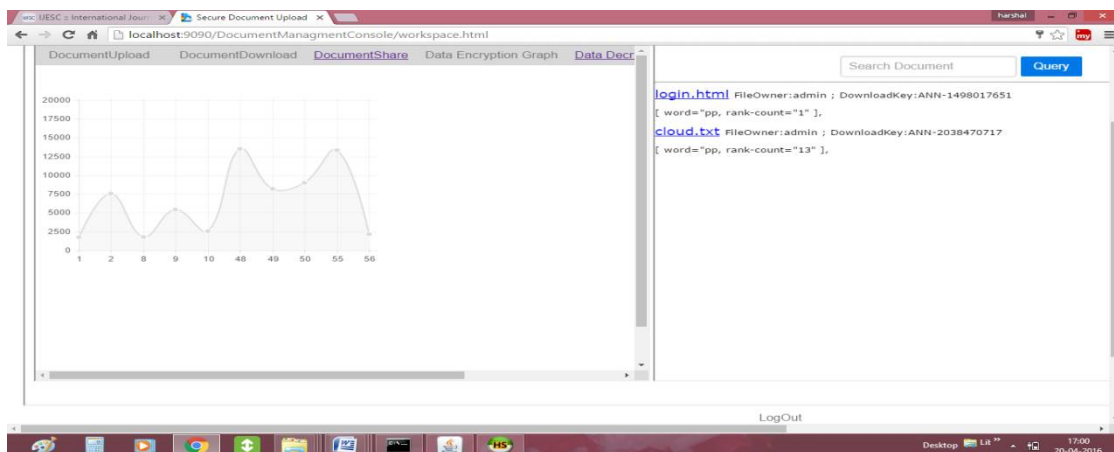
IJESC :: International Journ ×
Secure Document Upload ×
harshal
localhost:9090/DocumentManagmentConsole/workspace.html

DocumentUpload DocumentDownload DocumentShare Data Encryption Graph Data Decr

Search Document
Query

login.html FileOwner:admin ; DownloadKey:ANN-1498017651
[ word="pp, rank-count="1" ],
cloud.txt FileOwner:admin ; DownloadKey:ANN-2038470717
[ word="pp, rank-count="13" ],

20000
17500
15000
12500
10000
7500
5000
2500
0
1 2 8 9 10 48 49 50 55 56

LogOut

Desktop Lit
17:00
20-04-2016